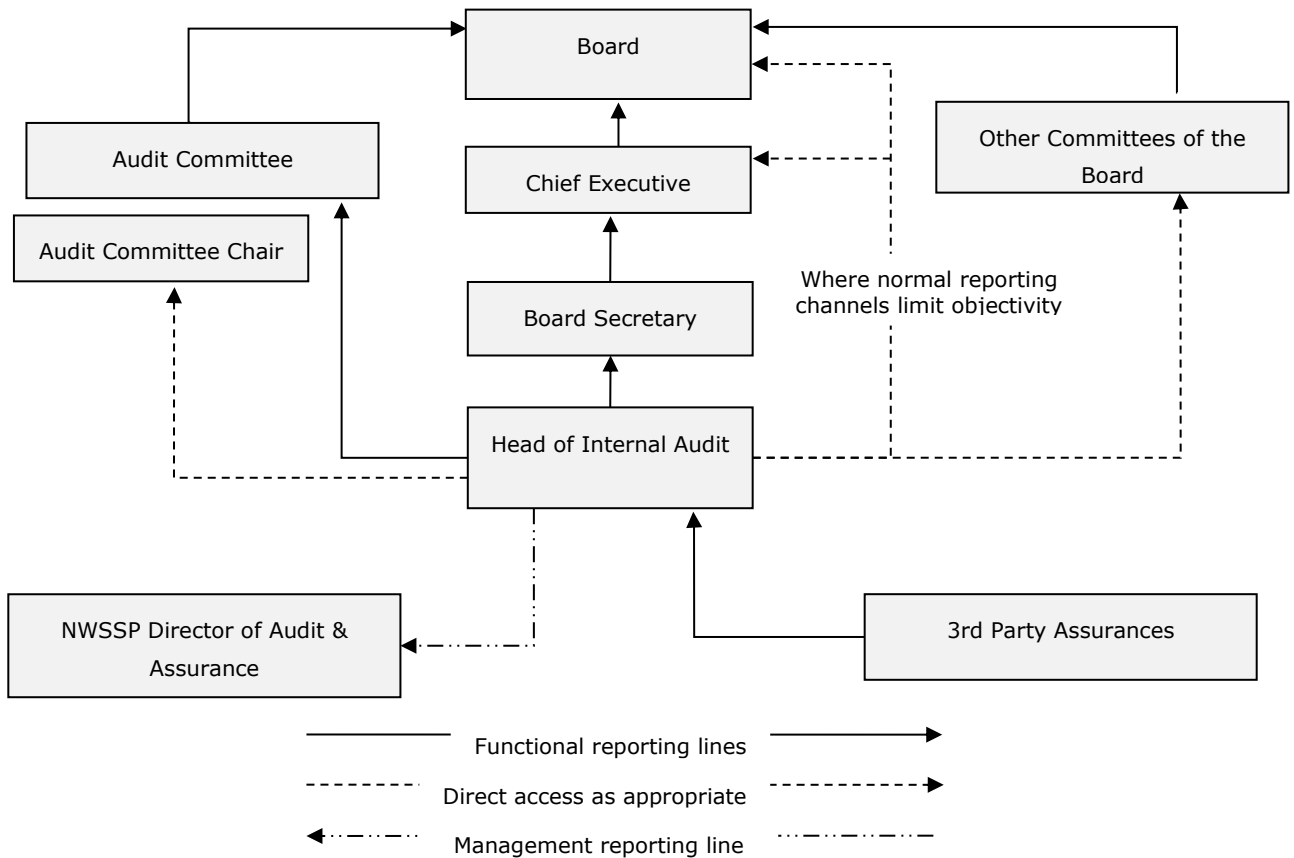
Board

Audit Committee

Chief Executive

Other Committees of the Board

Audit Committee Chair

Where normal reporting channels limit objectivity

Board Secretary

Head of Internal Audit

NWSSP Director of Audit & Assurance

3rd Party Assurances

Functional reporting lines

Direct access as appropriate

Management reporting line